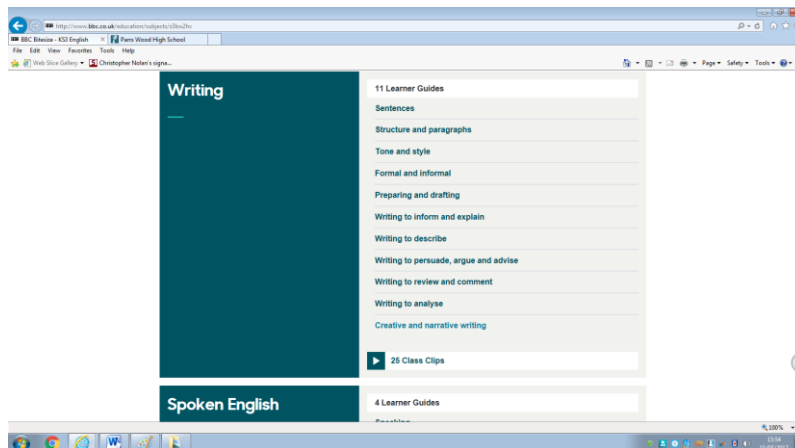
http://www.bbc.co.uk/education/subjects/z3kw2hv

BBC Bitesize - KS3 English × Parrs Wood High School

File Edit View Favorites Tools Help

Web Slice Gallery ▾ Christopher Nolan's signa...

Page ▾ Safety ▾ Tools ▾

Writing

11 Learner Guides

Sentences

Structure and paragraphs

Tone and style

Formal and informal

Preparing and drafting

Writing to inform and explain

Writing to describe

Writing to persuade, argue and advise

Writing to review and comment

Writing to analyse

Creative and narrative writing

25 Class Clips

Spoken English

4 Learner Guides

100%

13:54